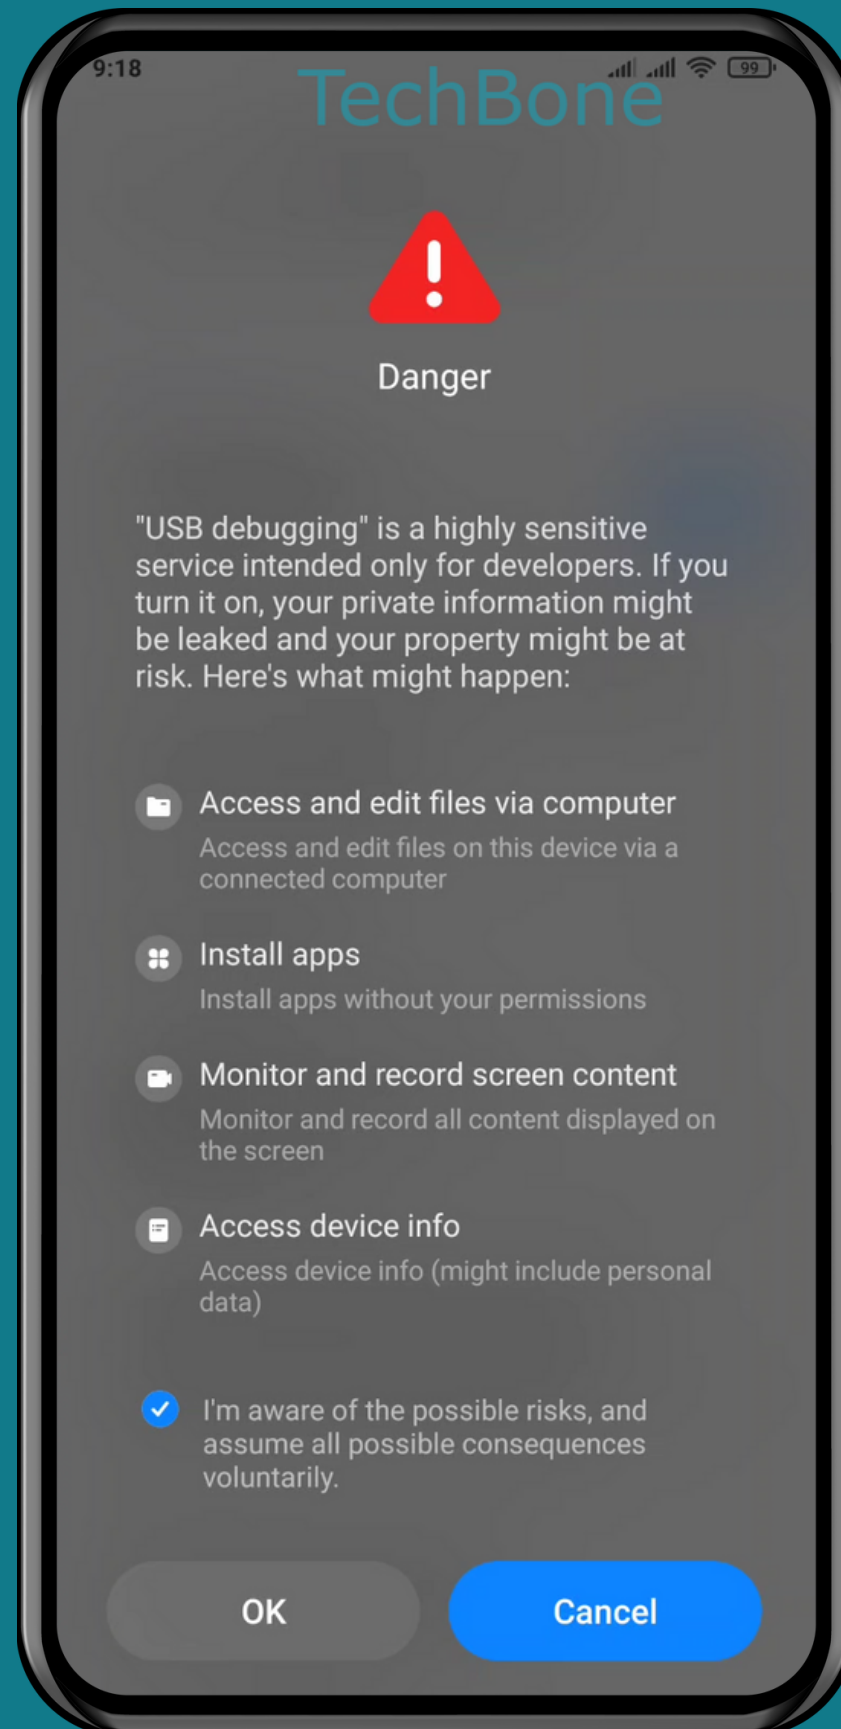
9:18

TechBone

99

Danger

"USB debugging" is a highly sensitive service intended only for developers. If you turn it on, your private information might be leaked and your property might be at risk. Here's what might happen:

Access and edit files via computer
Access and edit files on this device via a connected computer

Install apps
Install apps without your permissions

Monitor and record screen content
Monitor and record all content displayed on the screen

Access device info
Access device info (might include personal data)

I'm aware of the possible risks, and assume all possible consequences voluntarily.

OK

Cancel